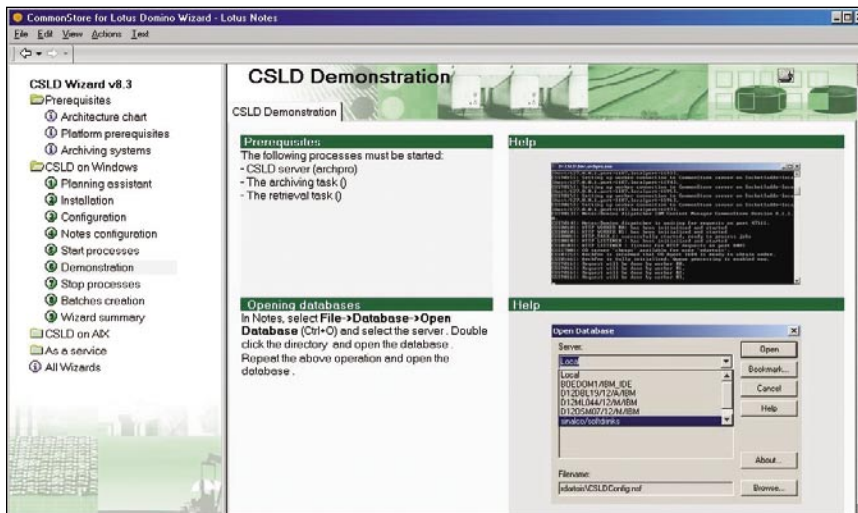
CommonStore for Lotus Domino Wizard - Lotus Notes

File Edit View Actions Text

CSLD Wizard v8.3
Prerequisites
Architecture chart
Platform prerequisites
Archiving systems
CSLD on Windows
Planning assistant
Installation
Configuration
Notes configuration
Start processes
Demonstration
Stop processes
Batches creation
Wizard summary
CSLD on AIX
As a service
All Wizards

CSLD Demonstration

CSLD Demonstration

Prerequisites
The following processes must be started:
- CSLD server (archpro)
- The archiving task ()
- The retrieval task ()

Help

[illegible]

Opening databases
In Notes, select File→Database→Open Database (Ctrl+O) and select the server. Double click the directory and open the database. Repeat the above operation and open the database.

Help

Open Database
Server:
Local
Open
Local
B0EDOM1/IBM_IDE
D12DBL19/12/A/IBM
D12ML044/12/M/IBM
D12OSM07/12/M/IBM
sinalco/softdrinks
Bookmark...
Cancel
Help
About...
Filename:
xdatoir\CSLDConfig.nsf
Browse...